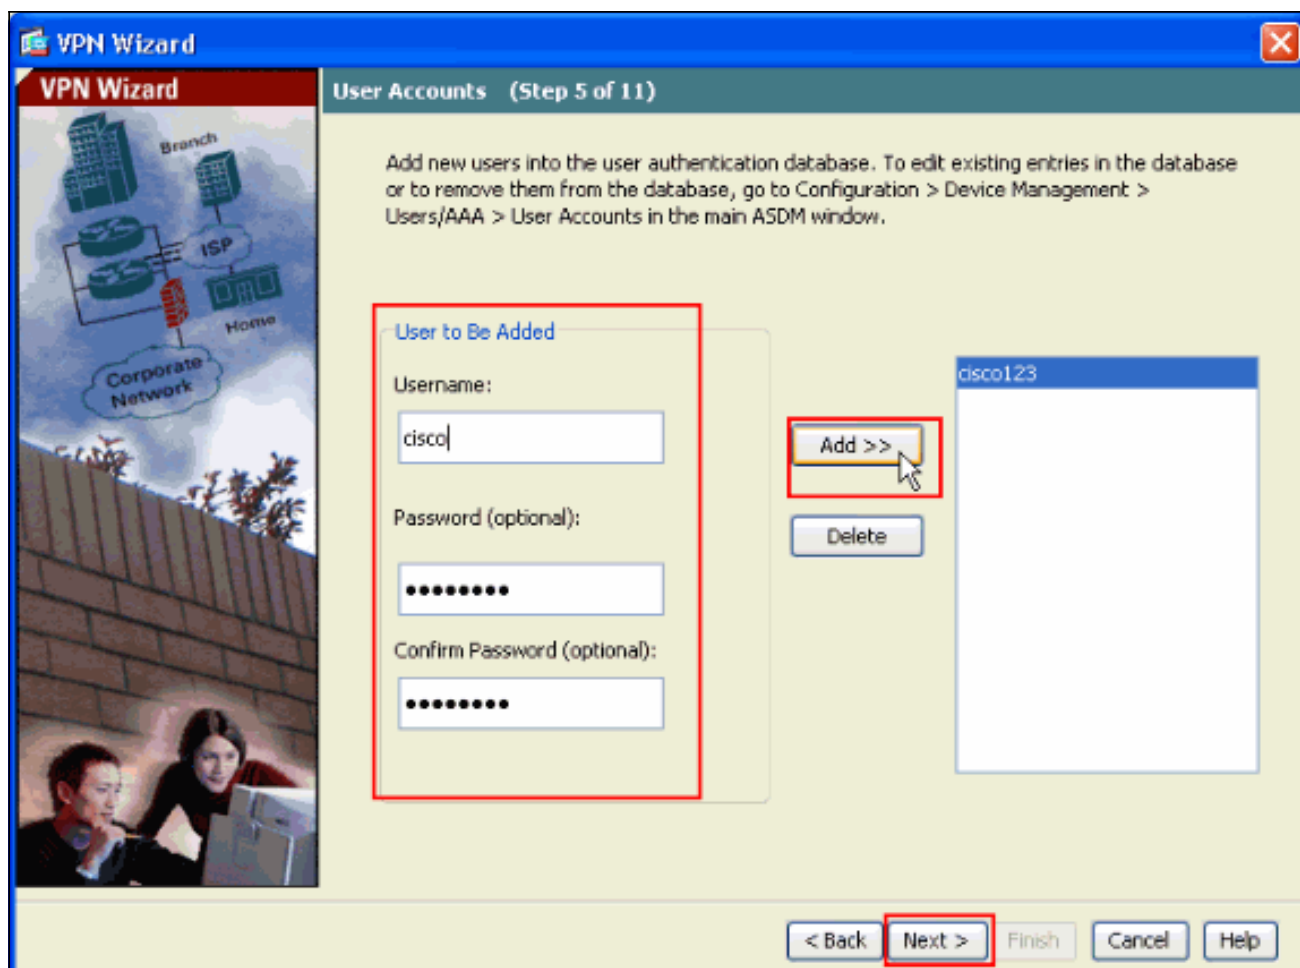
VPN Wizard

VPN Wizard

Branch

ISP

Home

Corporate Network

User Accounts (Step 5 of 11)

Add new users into the user authentication database. To edit existing entries in the database or to remove them from the database, go to Configuration > Device Management > Users/AAA > User Accounts in the main ASDM window.

User to Be Added

Username:

cisco

Password (optional):

•••••••••

Confirm Password (optional):

•••••••••

Add >>

Delete

cisco123

< Back

Next >

Finish

Cancel

Help